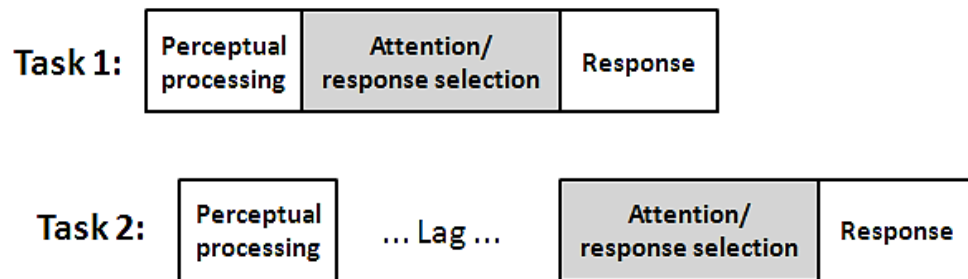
Task 1:

| Perceptual processing | Attention/ response selection | Response |
|---|---|---|

Task 2:

| Perceptual processing | ... Lag ... | Attention/ response selection | Response |
|---|---|---|---|